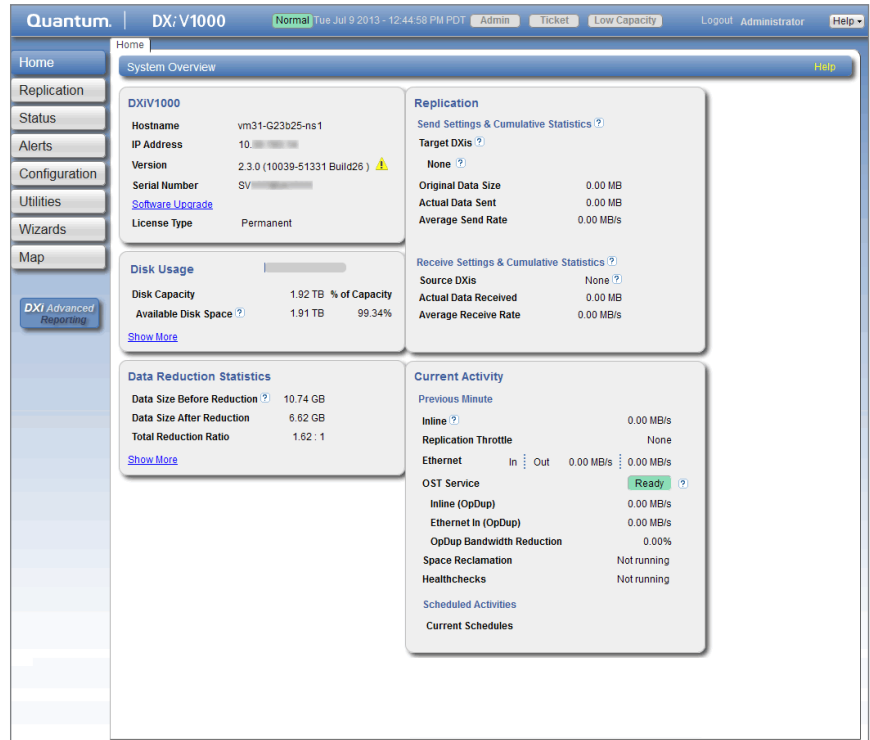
Quantum. | DXi V1000 Normal Tue Jul 9 2013 - 12:44:58 PM PDT Admin Ticket Low Capacity Logout Administrator Help

Home
Replication
Status
Alerts
Configuration
Utilities
Wizards
Map

DXi Advanced Reporting

Home

System Overview Help

DXiV1000

| | |
|---|---|
| Hostname | vm31-G23b25-ns1 |
| IP Address | 10.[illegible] |
| Version | 2.3.0 (10039-51331 Build26 ) |
| Serial Number | SV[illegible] |

Software Upgrade

| | |
|---|---|
| License Type | Permanent |

Disk Usage

| | | |
|---|---|---|
| Disk Capacity | 1.92 TB | % of Capacity |
| Available Disk Space ? | 1.91 TB | 99.34% |

Show More

Data Reduction Statistics

| | |
|---|---|
| Data Size Before Reduction ? | 10.74 GB |
| Data Size After Reduction | 6.62 GB |
| Total Reduction Ratio | 1.62 : 1 |

Show More

Replication

Send Settings & Cumulative Statistics ?

Target DXis ?

None ?

| | |
|---|---|
| Original Data Size | 0.00 MB |
| Actual Data Sent | 0.00 MB |
| Average Send Rate | 0.00 MB/s |

Receive Settings & Cumulative Statistics ?

| | |
|---|---|
| Source DXis | None ? |
| Actual Data Received | 0.00 MB |
| Average Receive Rate | 0.00 MB/s |

Current Activity

Previous Minute

| | |
|---|---|
| Inline ? | 0.00 MB/s |
| Replication Throttle | None |
| Ethernet In \| Out | 0.00 MB/s \| 0.00 MB/s |
| OST Service | Ready ? |
| Inline (OpDup) | 0.00 MB/s |
| Ethernet In (OpDup) | 0.00 MB/s |
| OpDup Bandwidth Reduction | 0.00% |
| Space Reclamation | Not running |
| Healthchecks | Not running |

Scheduled Activities

Current Schedules